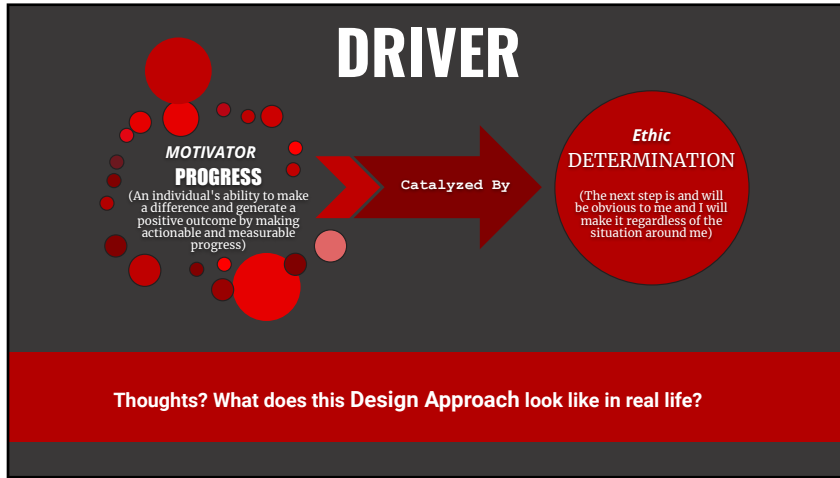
DRIVER

MOTIVATOR
PROGRESS
(An individual's ability to make a difference and generate a positive outcome by making actionable and measurable progress)

Catalyzed By

Ethic
DETERMINATION
(The next step is and will be obvious to me and I will make it regardless of the situation around me)

Thoughts? What does this Design Approach look like in real life?